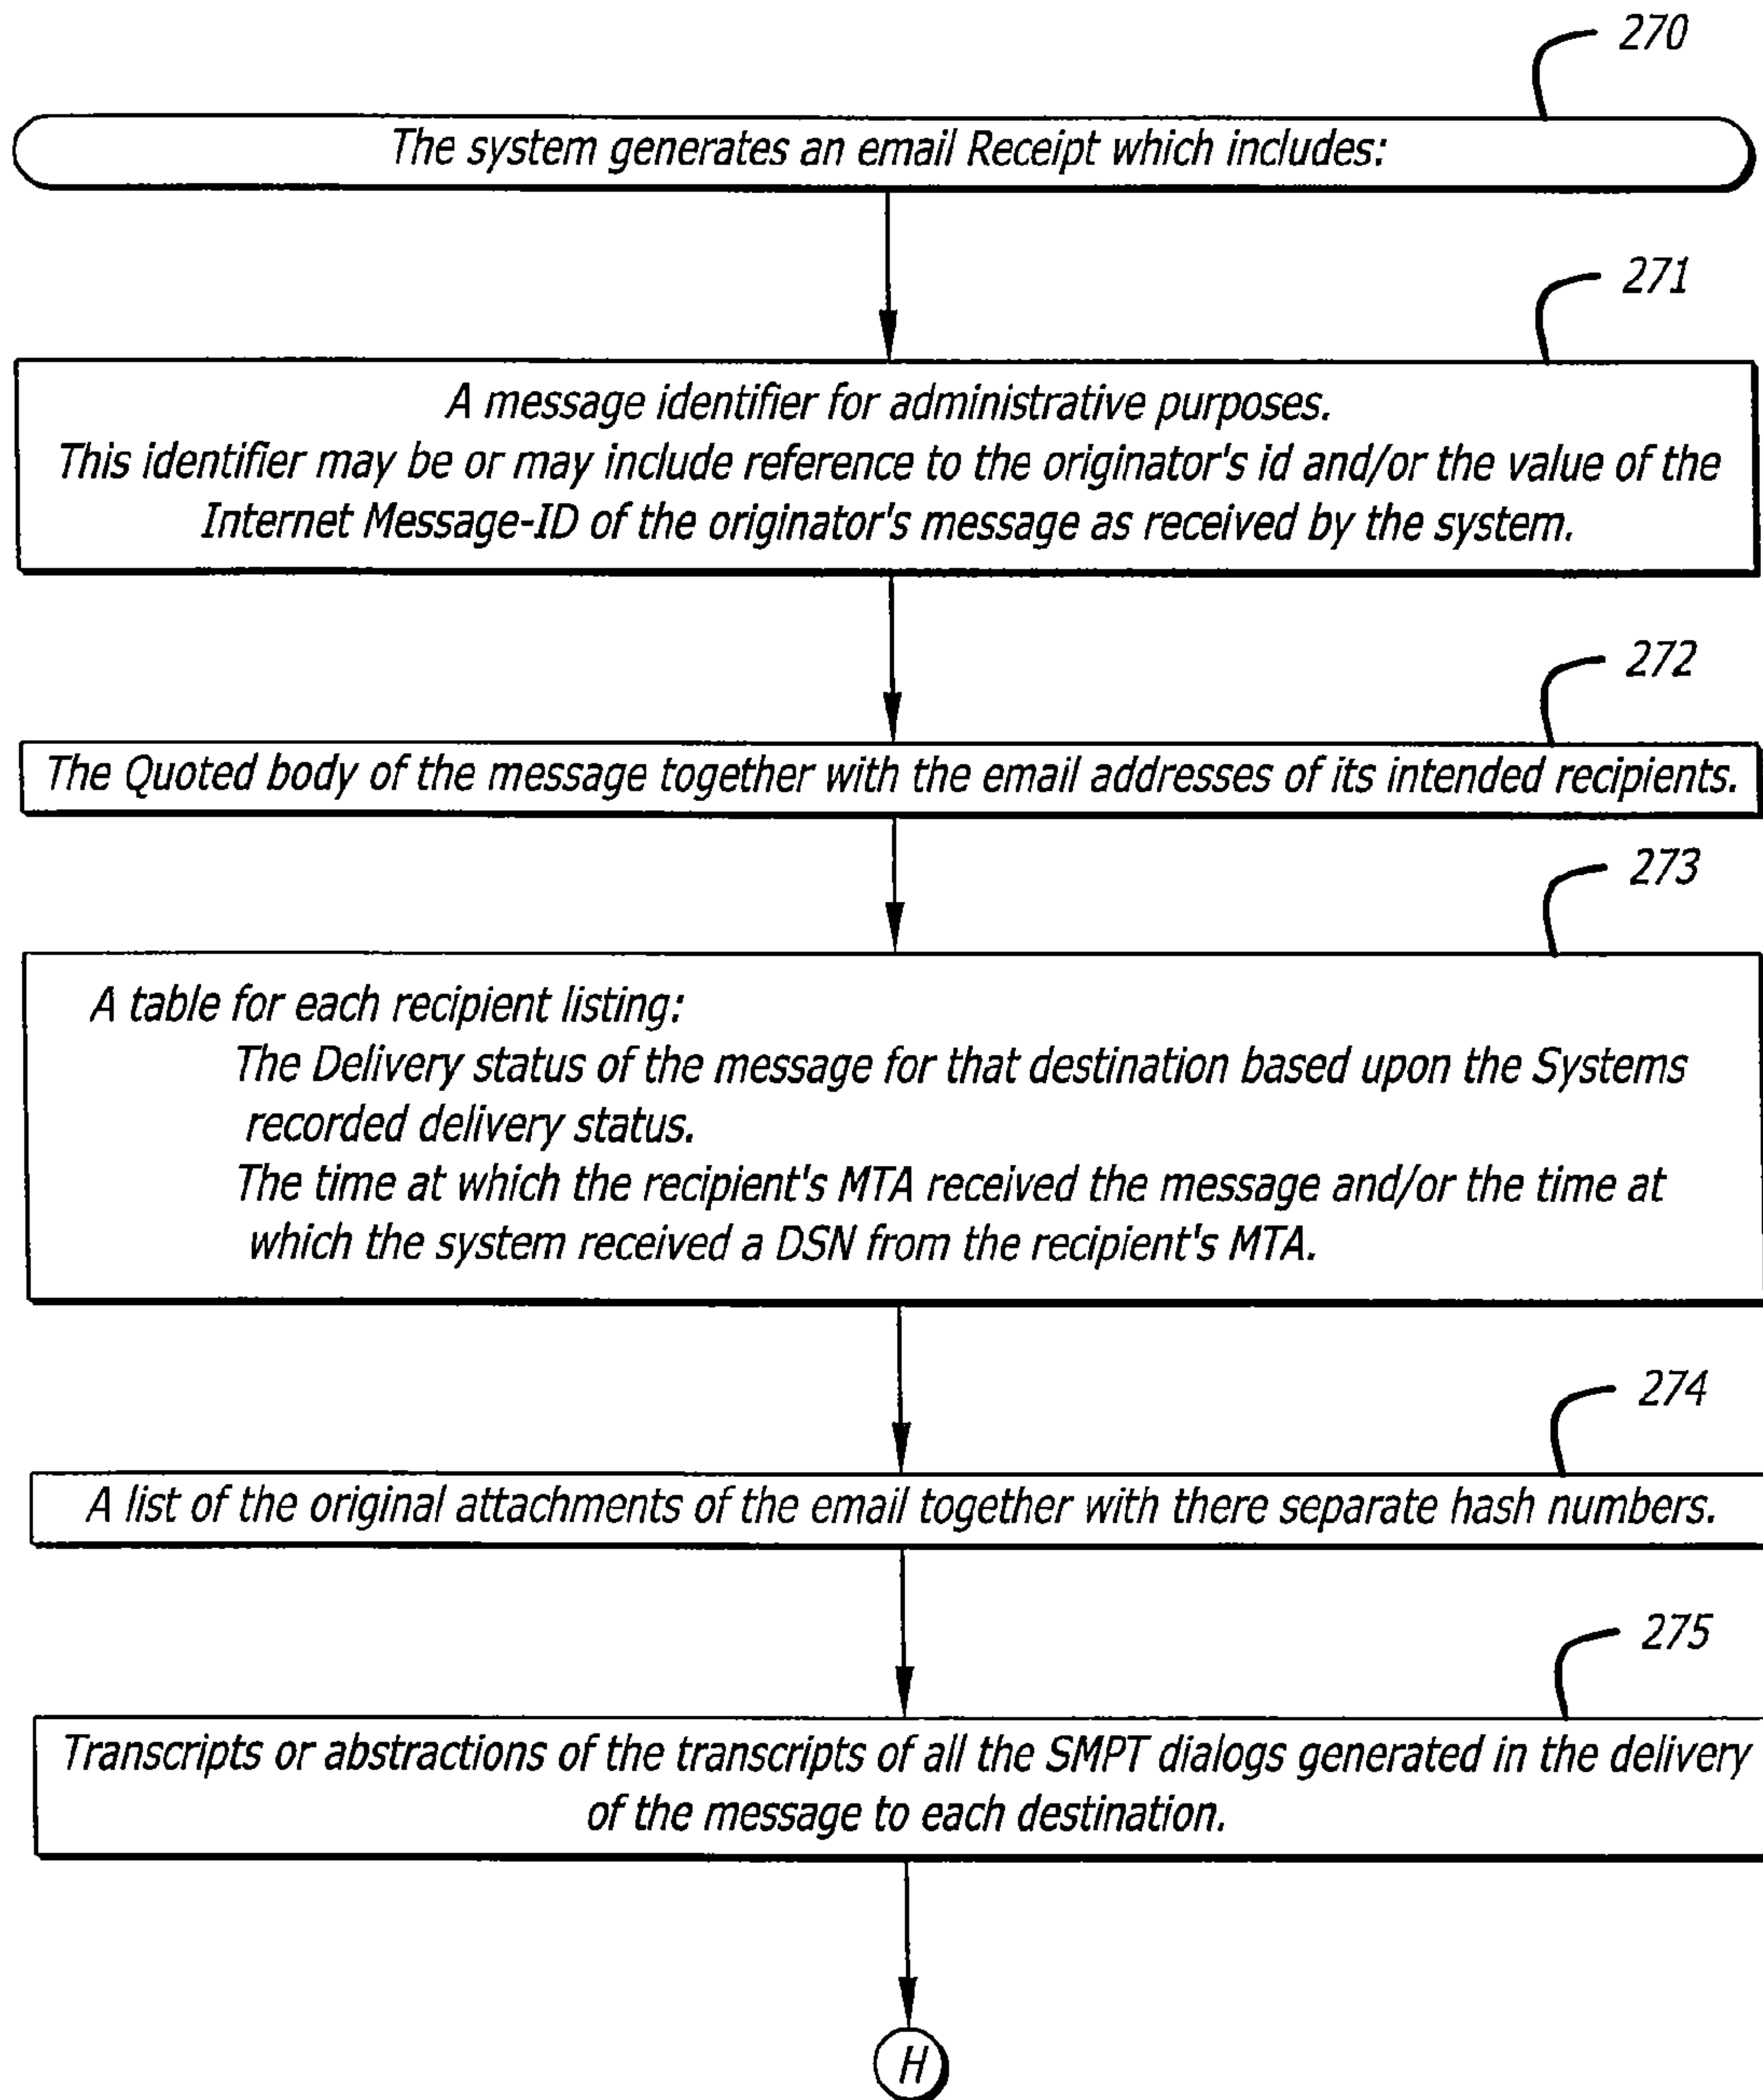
270

The system generates an email Receipt which includes:

271

A message identifier for administrative purposes.
This identifier may be or may include reference to the originator's id and/or the value of the Internet Message-ID of the originator's message as received by the system.

272

The Quoted body of the message together with the email addresses of its intended recipients.

273

A table for each recipient listing:
The Delivery status of the message for that destination based upon the Systems recorded delivery status.
The time at which the recipient's MTA received the message and/or the time at which the system received a DSN from the recipient's MTA.

274

A list of the original attachments of the email together with there separate hash numbers.

275

Transcripts or abstractions of the transcripts of all the SMPT dialogs generated in the delivery of the message to each destination.

H